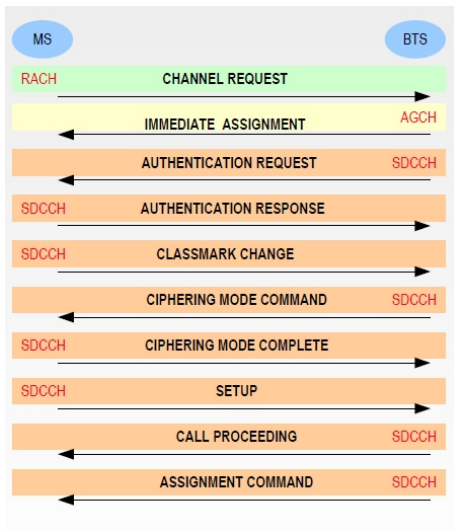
MS

BTS

RACH CHANNEL REQUEST

IMMEDIATE ASSIGNMENT AGCH

AUTHENTICATION REQUEST SDCCH

SDCCH AUTHENTICATION RESPONSE

SDCCH CLASSMARK CHANGE

CIPHERING MODE COMMAND SDCCH

SDCCH CIPHERING MODE COMPLETE

SDCCH SETUP

CALL PROCEEDING SDCCH

ASSIGNMENT COMMAND SDCCH